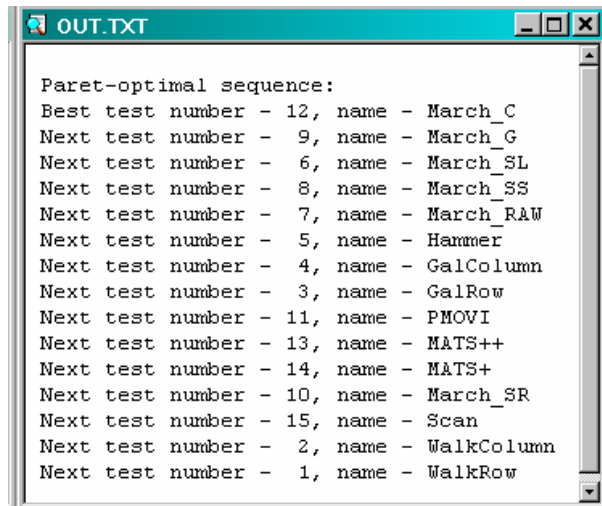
OUT.TXT

Paret-optimal sequence:
Best test number - 12, name - March_C
Next test number - 9, name - March_G
Next test number - 6, name - March_SL
Next test number - 8, name - March_SS
Next test number - 7, name - March_RAW
Next test number - 5, name - Hammer
Next test number - 4, name - GalColumn
Next test number - 3, name - GalRow
Next test number - 11, name - PMOVI
Next test number - 13, name - MATS++
Next test number - 14, name - MATS+
Next test number - 10, name - March_SR
Next test number - 15, name - Scan
Next test number - 2, name - WalkColumn
Next test number - 1, name - WalkRow